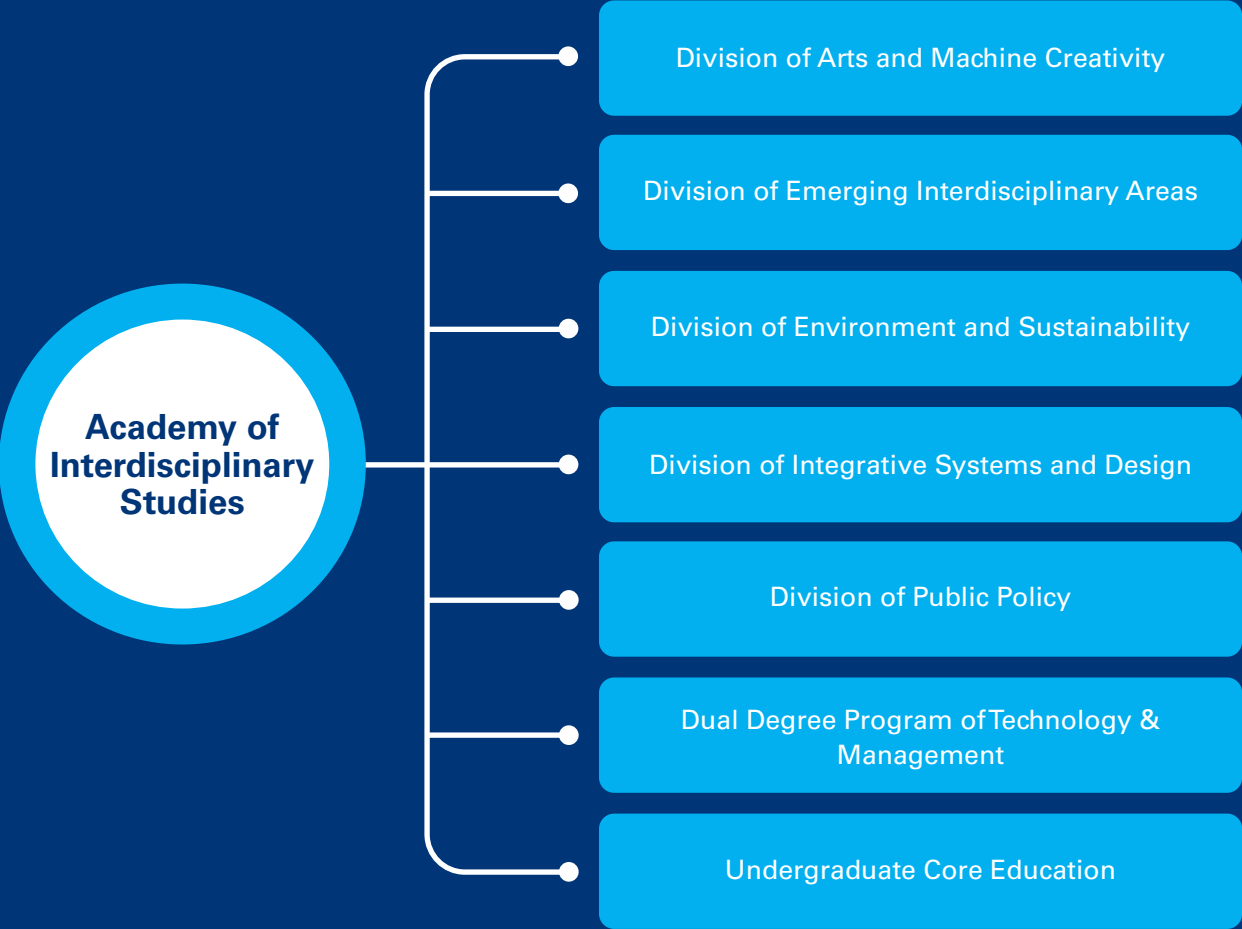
Academy of Interdisciplinary Studies

Division of Arts and Machine Creativity

Division of Emerging Interdisciplinary Areas

Division of Environment and Sustainability

Division of Integrative Systems and Design

Division of Public Policy

Dual Degree Program of Technology & Management

Undergraduate Core Education